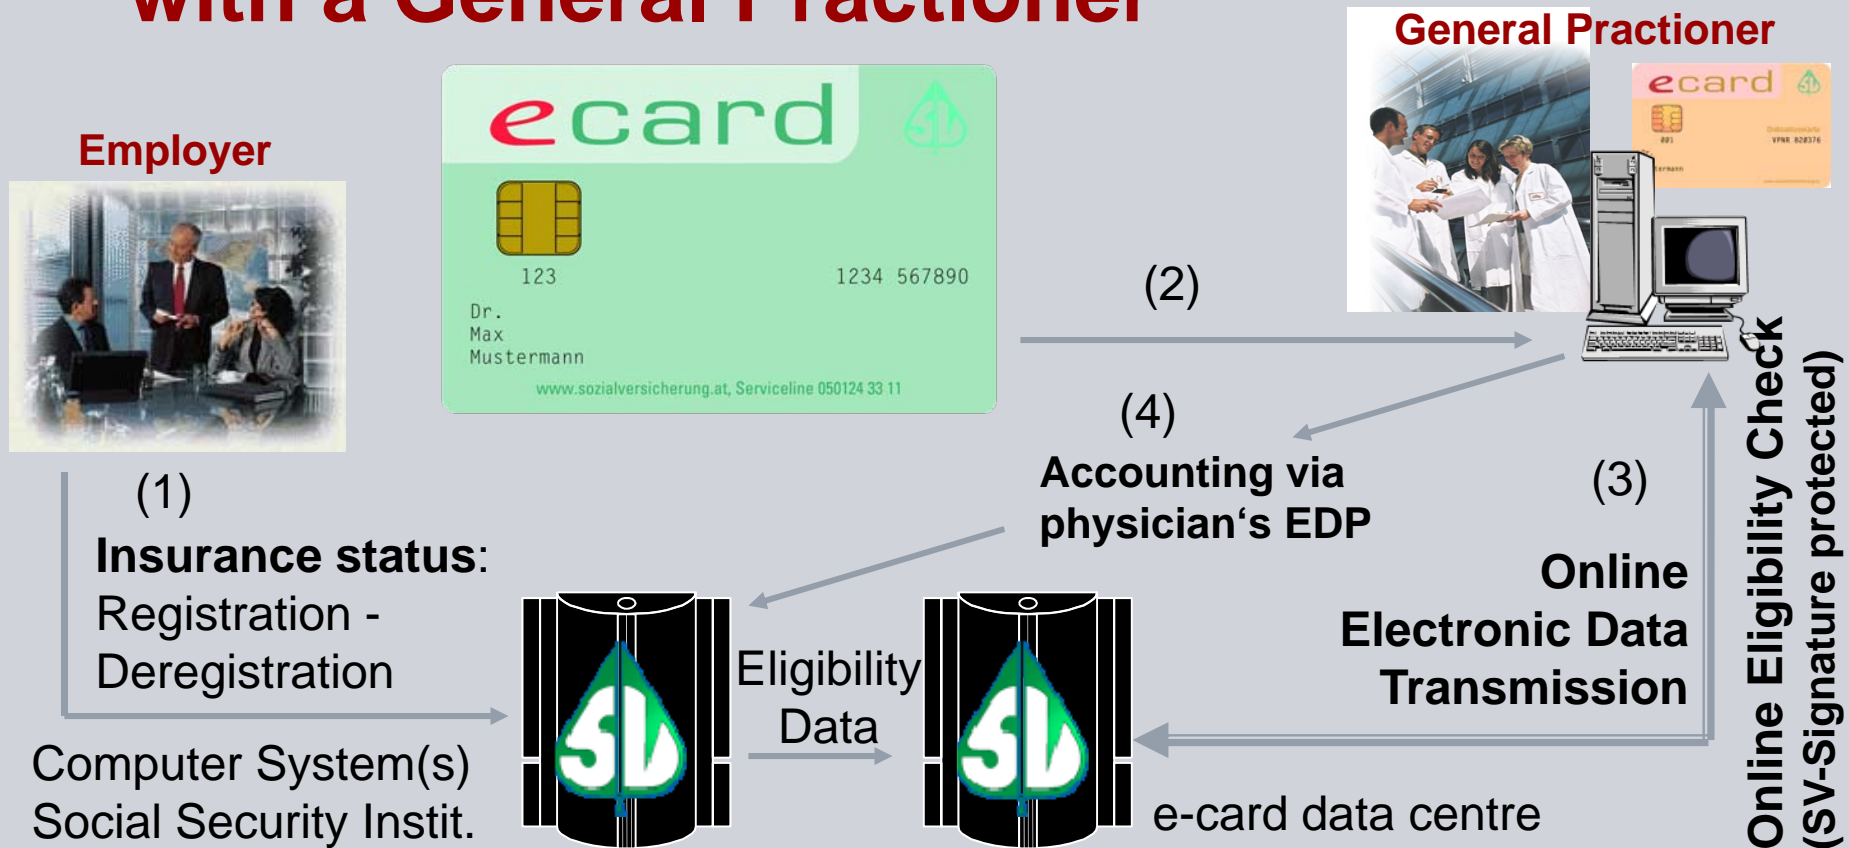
with a General Practioner

Employer

ecard

123

1234 567890

Dr.
Max
Mustermann

www.sozialversicherung.at, Serviceline 050124 33 11

General Practioner

ecard

(2)

(4)

Accounting via physician's EDP

(1)

Insurance status:
Registration - Deregistration

(3)

Online Electronic Data Transmission

Online Eligibility Check
(SV-Signature protected)

Eligibility Data

Computer System(s) Social Security Instit.

e-card data centre